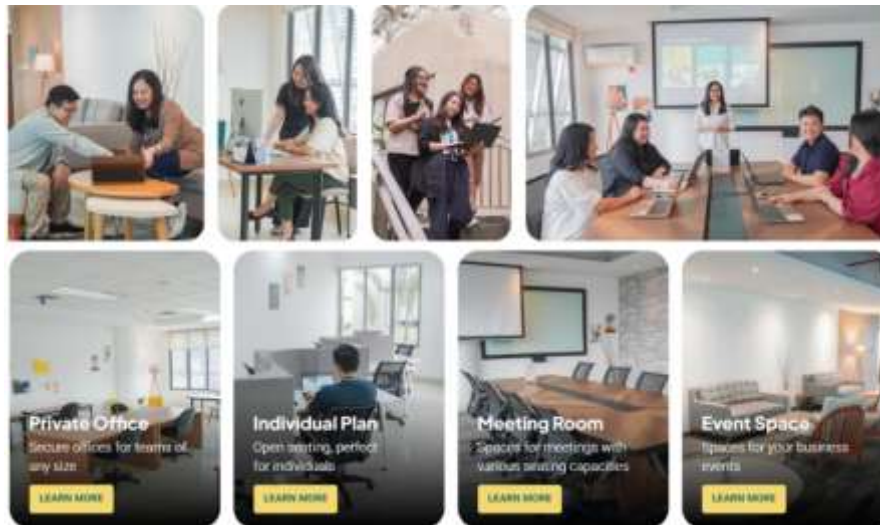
Private Office
Secure offices for teams of any size
LEARN MORE

Individual Plan
Open seating, perfect for individuals
LEARN MORE

Meeting Room
Spaces for meetings with various seating capacities
LEARN MORE

Event Space
Spaces for your business events
LEARN MORE